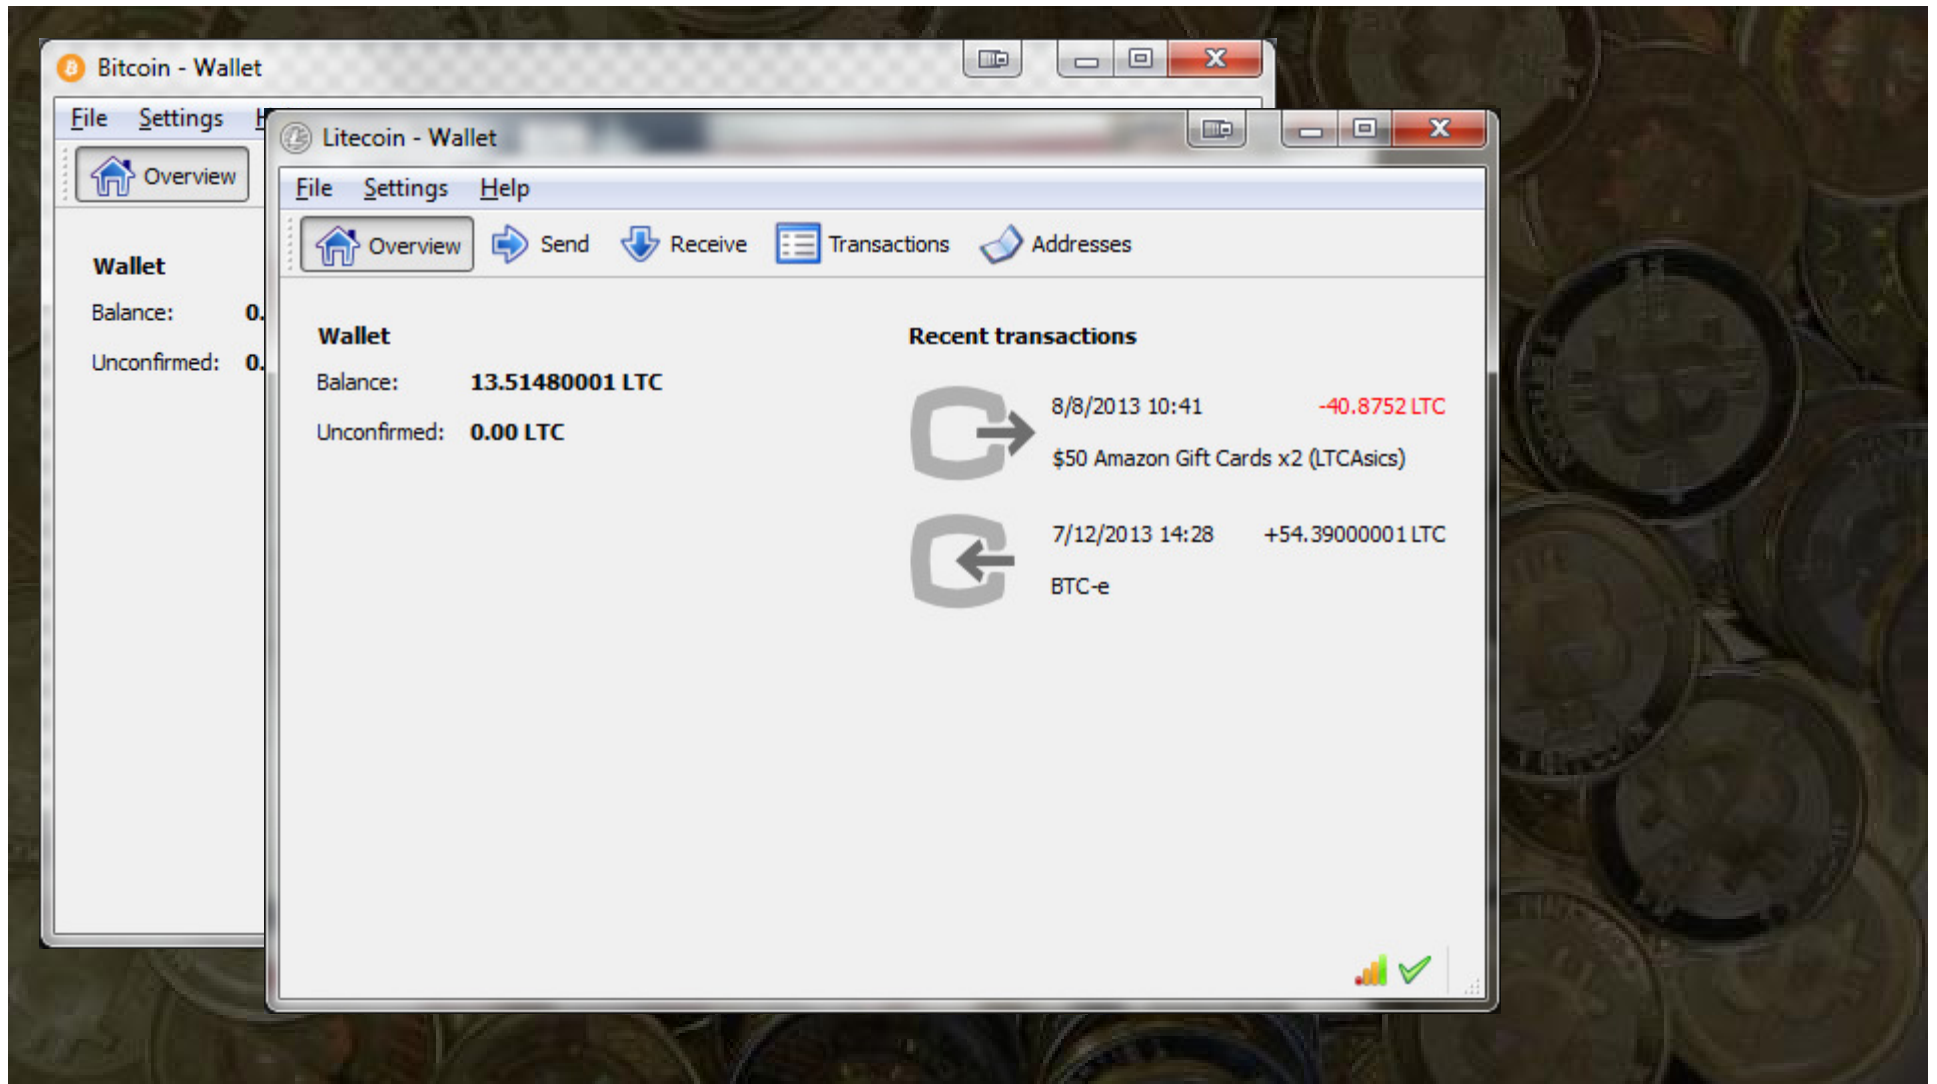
Bitcoin - Wallet

File Settings H

Overview

Wallet

Balance: 0.

Unconfirmed: 0.

Litecoin - Wallet

File Settings Help

Overview Send Receive Transactions Addresses

Wallet

Balance: 13.51480001 LTC

Unconfirmed: 0.00 LTC

Recent transactions

8/8/2013 10:41 -40.8752 LTC

$50 Amazon Gift Cards x2 (LTCAsics)

7/12/2013 14:28 +54.39000001 LTC

BTC-e